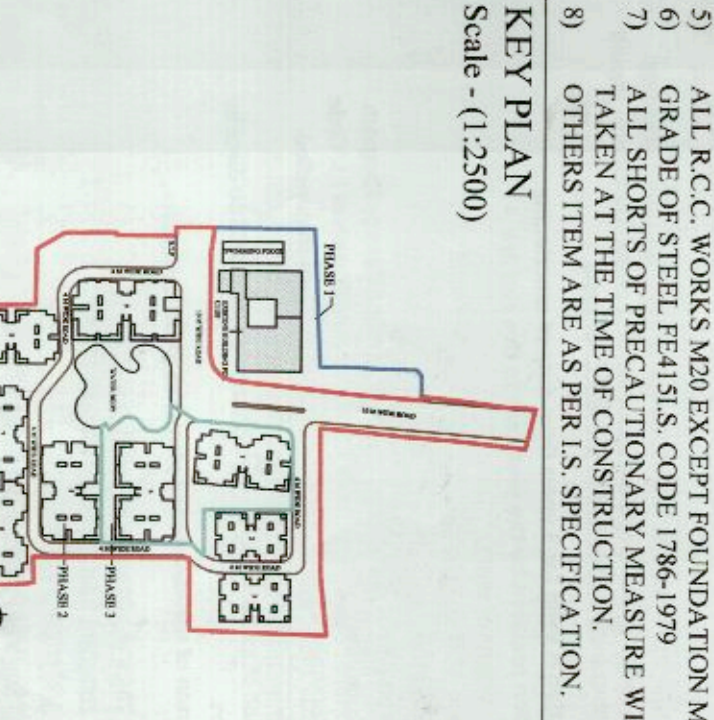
5) ALL R.C.C. WORKS M20 EXCEPT FOUNDATION M
6) GRADE OF STEEL FE415I.S. CODE 1786-1979
7) ALL SHORTS OF PRECAUTIONARY MEASURE WI
TAKEN AT THE TIME OF CONSTRUCTION.
8) OTHERS ITEM ARE AS PER I.S. SPECIFICATION.

KEY PLAN
Scale - (1:2500)

PHASE 1
PHASE 3
PHASE 2
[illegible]